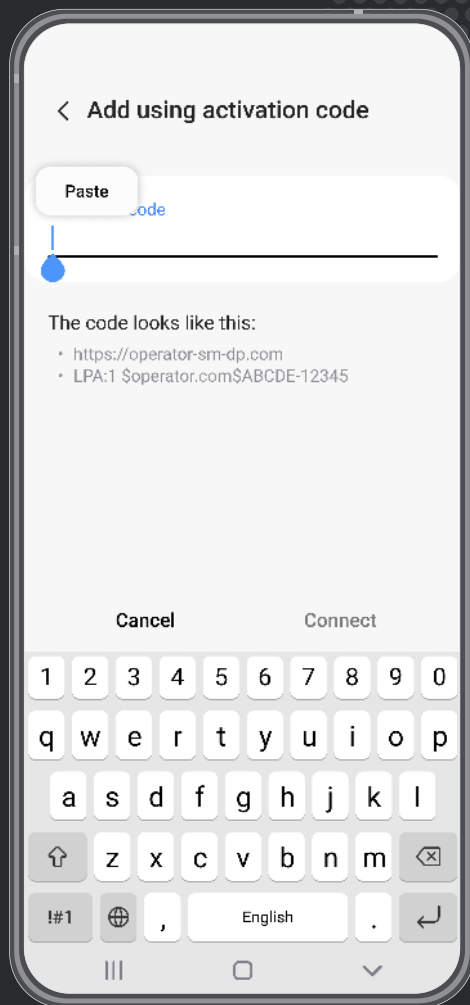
Add using activation code

Paste

code

The code looks like this:

• https://operator-sm-dp.com
• LPA:1 $operator.com$ABCDE-12345

Cancel Connect

1 2 3 4 5 6 7 8 9 0
q w e r t y u i o p
a s d f g h j k l
z x c v b n m
!#1 , English .